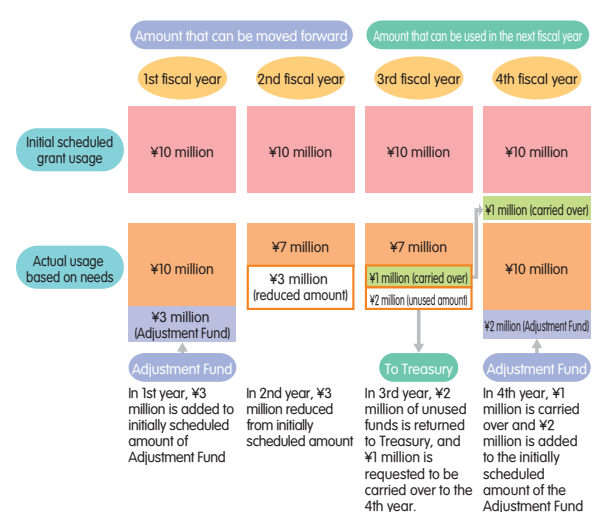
Amount that can be moved forward

Amount that can be used in the next fiscal year

1st fiscal year

2nd fiscal year

3rd fiscal year

4th fiscal year

Initial scheduled grant usage

¥10 million

¥10 million

¥10 million

¥10 million

¥1 million (carried over)

Actual usage based on needs

¥10 million

¥3 million (Adjustment Fund)

¥7 million

¥3 million (reduced amount)

¥7 million

¥1 million (carried over)

¥2 million (unused amount)

¥10 million

¥2 million (Adjustment Fund)

Adjustment Fund

To Treasury

Adjustment Fund

In 1st year, ¥3 million is added to initially scheduled amount of Adjustment Fund

In 2nd year, ¥3 million reduced from initially scheduled amount

In 3rd year, ¥2 million of unused funds is returned to Treasury, and ¥1 million is requested to be carried over to the 4th year.

In 4th year, ¥1 million is carried over and ¥2 million is added to the initially scheduled amount of the Adjustment Fund